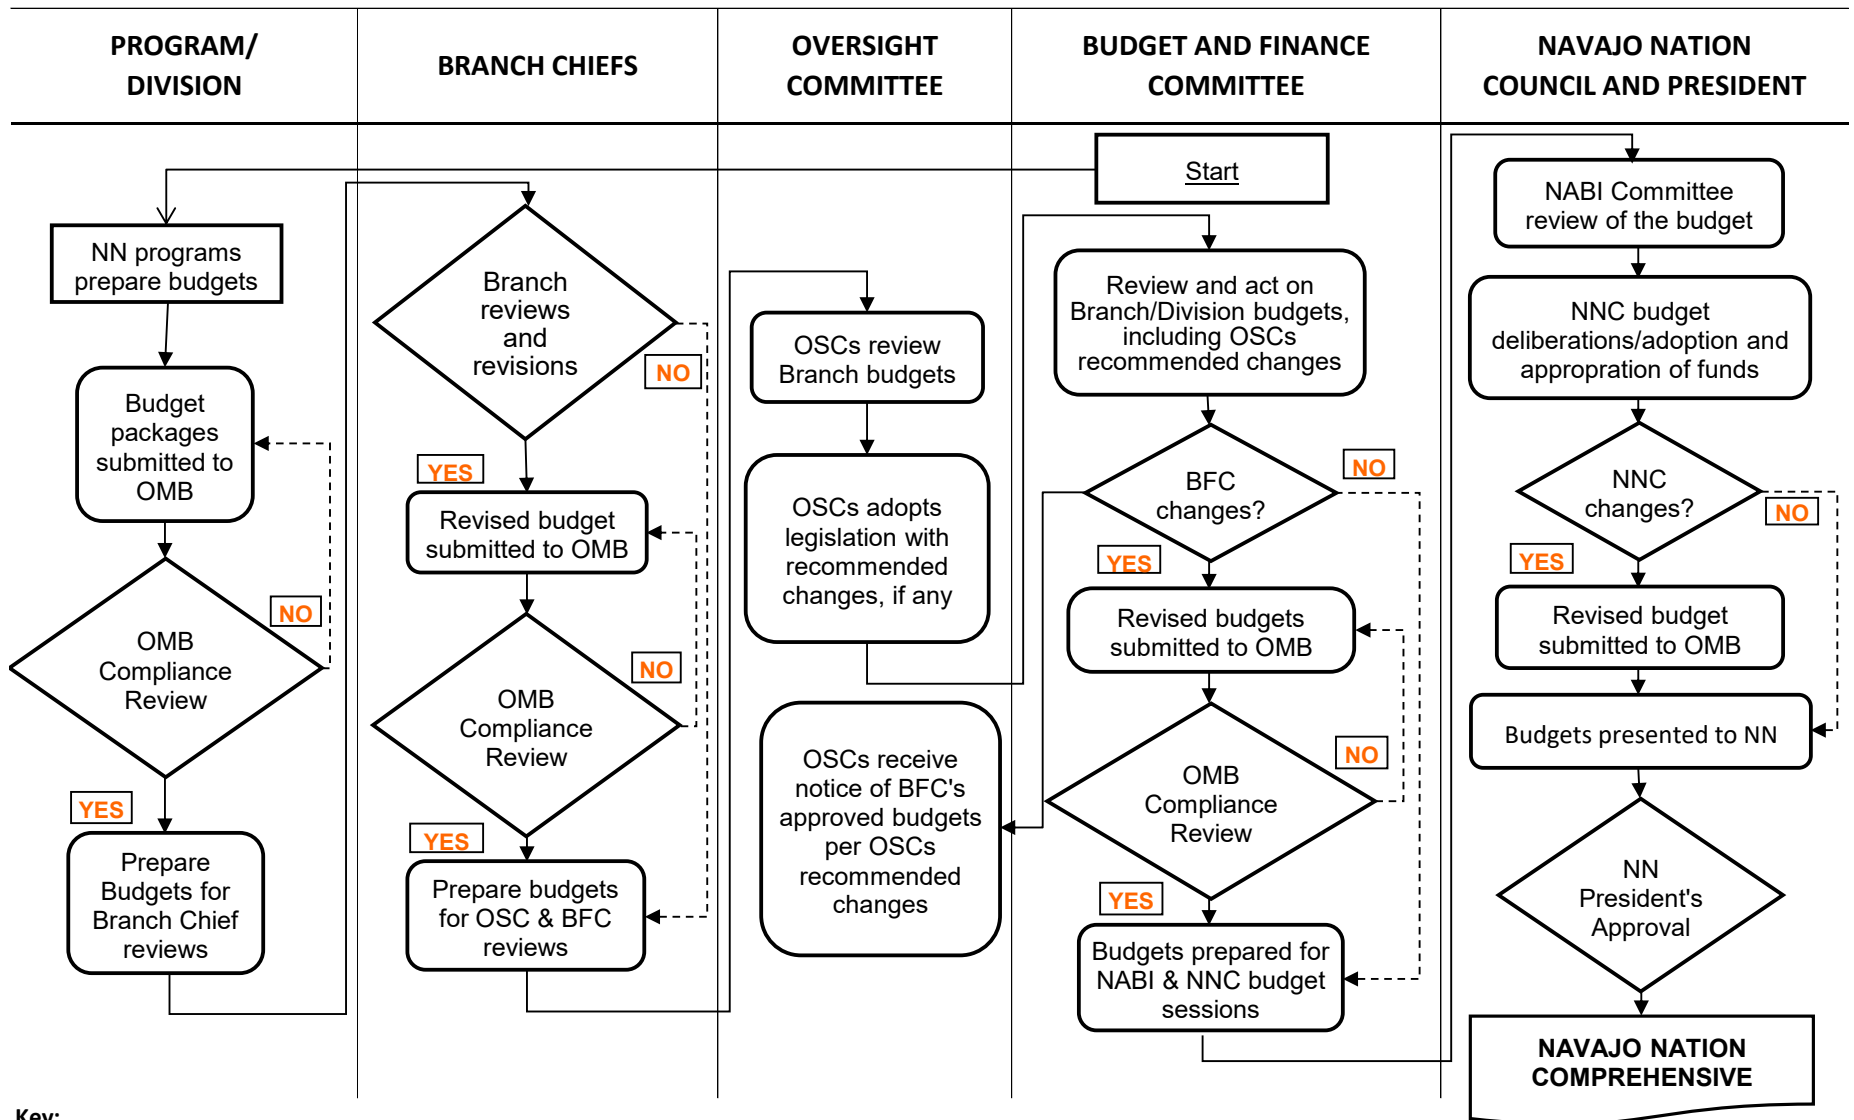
PROGRAM/ DIVISION

BRANCH CHIEFS

OVERSIGHT COMMITTEE

BUDGET AND FINANCE COMMITTEE

NAVAJO NATION COUNCIL AND PRESIDENT

Start

NN programs prepare budgets

Budget packages submitted to OMB

OMB Compliance Review

NO

YES

Prepare Budgets for Branch Chief reviews

Branch reviews and revisions

NO

YES

Revised budget submitted to OMB

OMB Compliance Review

NO

YES

Prepare budgets for OSC & BFC reviews

OSCs review Branch budgets

OSCs adopts legislation with recommended changes, if any

OSCs receive notice of BFC's approved budgets per OSCs recommended changes

Review and act on Branch/Division budgets, including OSCs recommended changes

BFC changes?

NO

YES

Revised budgets submitted to OMB

OMB Compliance Review

NO

YES

Budgets prepared for NABI & NNC budget sessions

NABI Committee review of the budget

NNC budget deliberations/adoption and appropration of funds

NNC changes?

NO

YES

Revised budget submitted to OMB

Budgets presented to NN

NN President's Approval

NAVAJO NATION COMPREHENSIVE

Key: